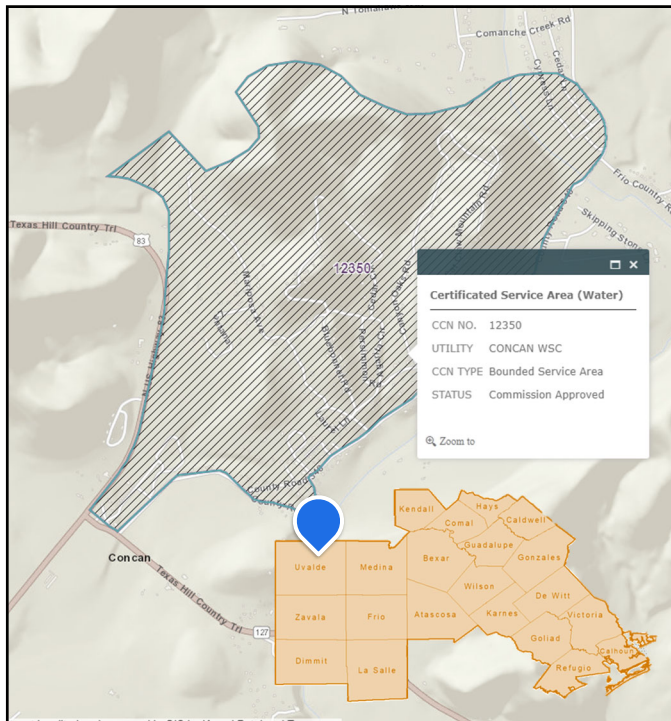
N Tomahawk
Comanche Creek Rd
Cedar
Cypress Ln
Frio Country Rd
Skipping Ston
Texas Hill Country Trl
83
12350
Mountain Rd
Certificated Service Area (Water)
CCN NO. 12350
UTILITY CONCAN WSC
CCN TYPE Bounded Service Area
STATUS Commission Approved
Zoom to
County Road
Concan
Texas Hill Country Trl
127
Kendall
Hays
Comal
Caldwell
Guadalupe
Bexar
Gonzales
Uvalde
Medina
Wilson
De Witt
Atascosa
Karnes
Victoria
Zavala
Frio
Goliad
Calhoun
Refugio
Dimmit
La Salle